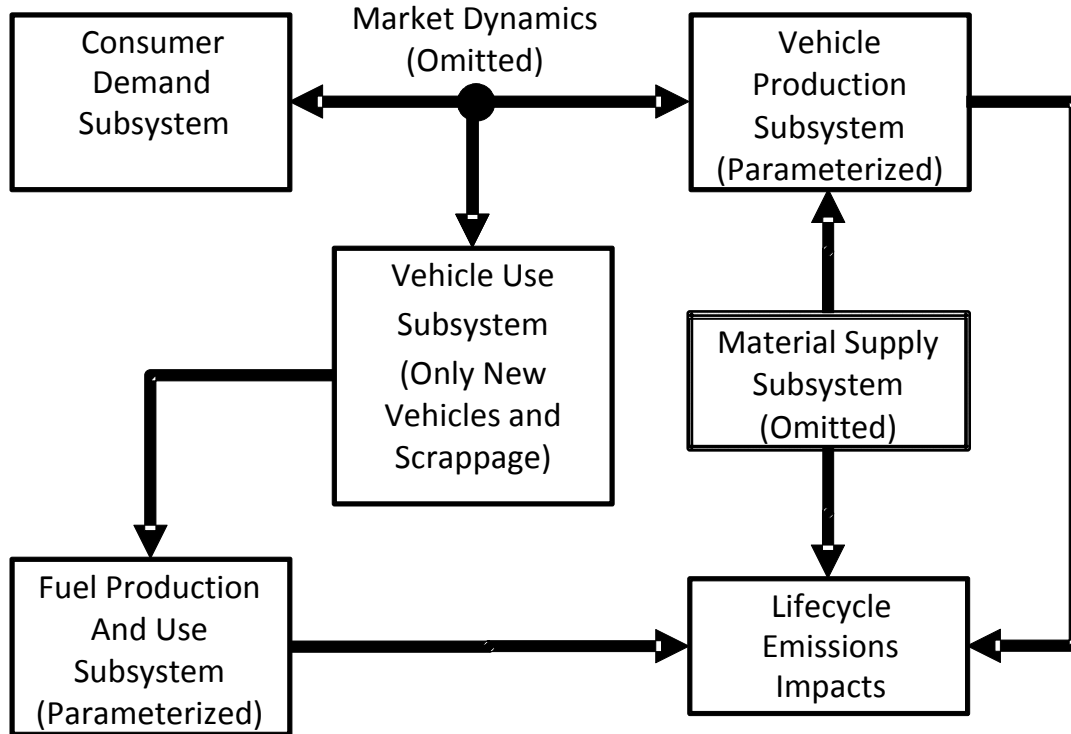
Consumer Demand Subsystem

Market Dynamics (Omitted)

Vehicle Production Subsystem (Parameterized)

Vehicle Use Subsystem (Only New Vehicles and Scrappage)

Material Supply Subsystem (Omitted)

Fuel Production And Use Subsystem (Parameterized)

Lifecycle Emissions Impacts